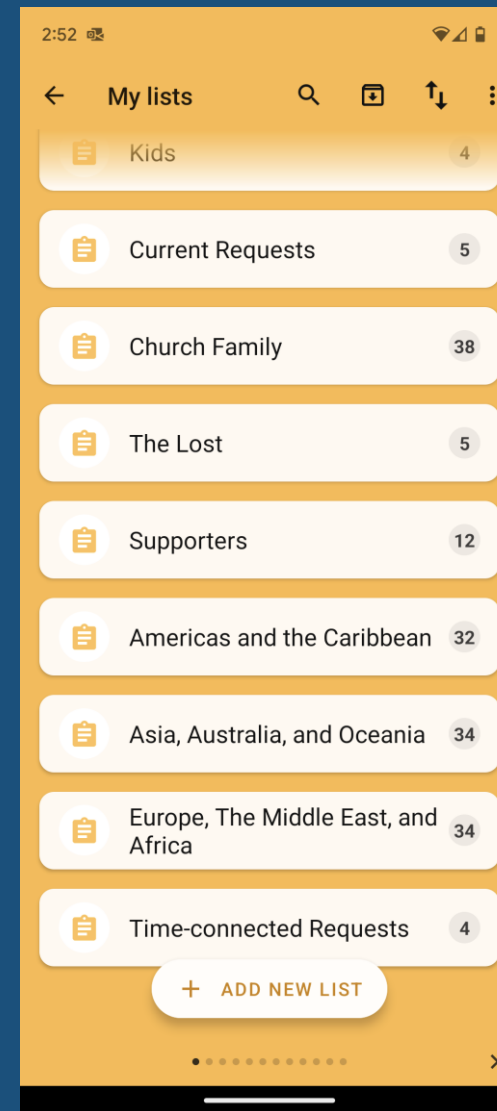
2:52

My lists

Kids 4

Current Requests 5

Church Family 38

The Lost 5

Supporters 12

Americas and the Caribbean 32

Asia, Australia, and Oceania 34

Europe, The Middle East, and Africa 34

Time-connected Requests 4

+ ADD NEW LIST